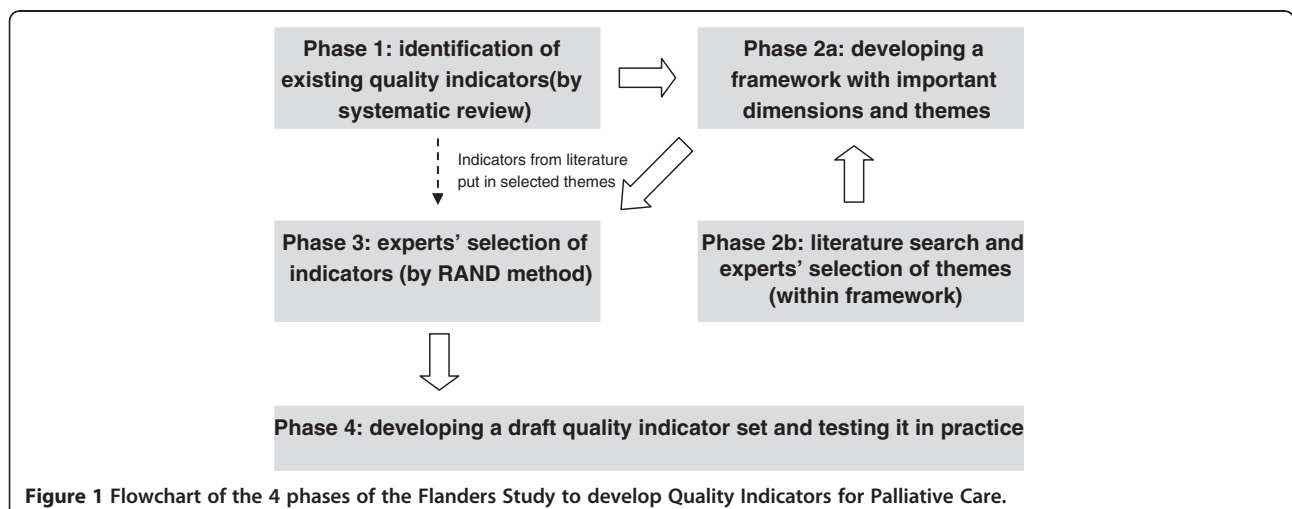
Phase 1: identification of existing quality indicators(by systematic review)

Phase 2a: developing a framework with important dimensions and themes

Indicators from literature put in selected themes

Phase 3: experts' selection of indicators (by RAND method)

Phase 2b: literature search and experts' selection of themes (within framework)

Phase 4: developing a draft quality indicator set and testing it in practice

Figure 1 Flowchart of the 4 phases of the Flanders Study to develop Quality Indicators for Palliative Care.